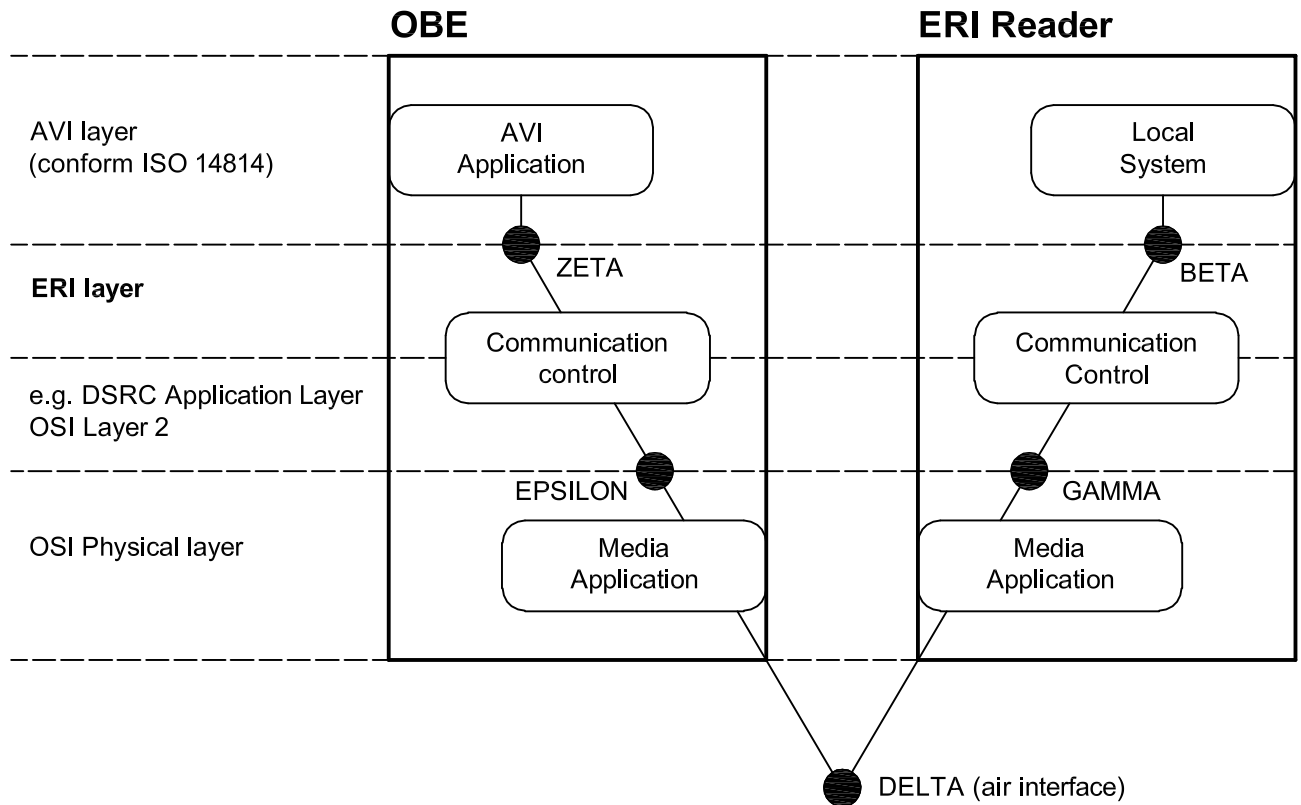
OBE

ERI Reader

AVI layer
(conform ISO 14814)

AVI
Application

Local
System

ZETA

BETA

ERI layer

Communication
control

Communication
Control

e.g. DSRC Application Layer
OSI Layer 2

EPSILON

GAMMA

OSI Physical layer

Media
Application

Media
Application

DELTA (air interface)